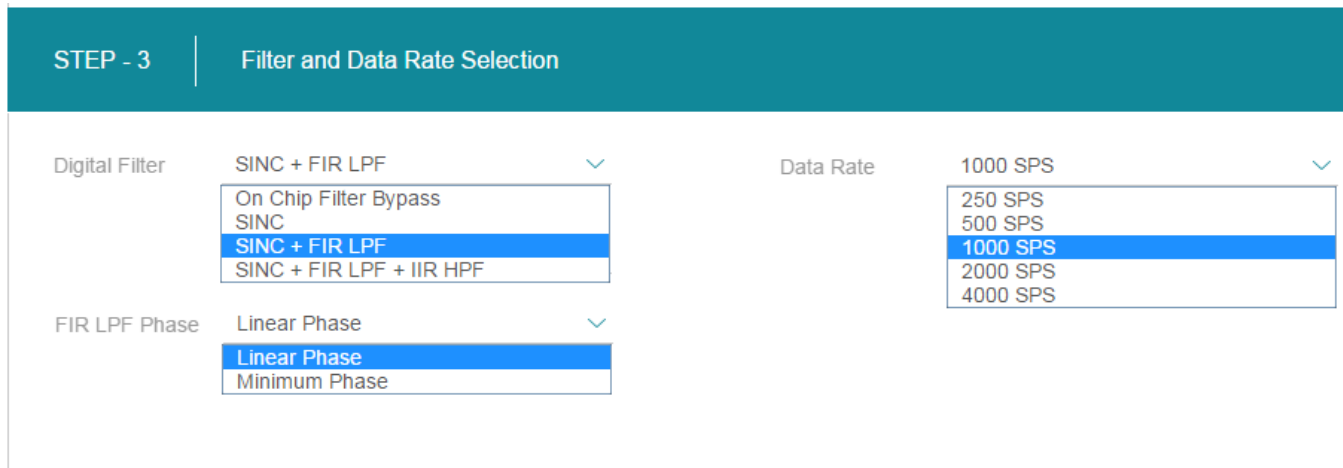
STEP - 3

Filter and Data Rate Selection

Digital Filter SINC + FIR LPF

On Chip Filter Bypass
SINC
SINC + FIR LPF
SINC + FIR LPF + IIR HPF

FIR LPF Phase Linear Phase

Linear Phase
Minimum Phase

Data Rate 1000 SPS

250 SPS
500 SPS
1000 SPS
2000 SPS
4000 SPS